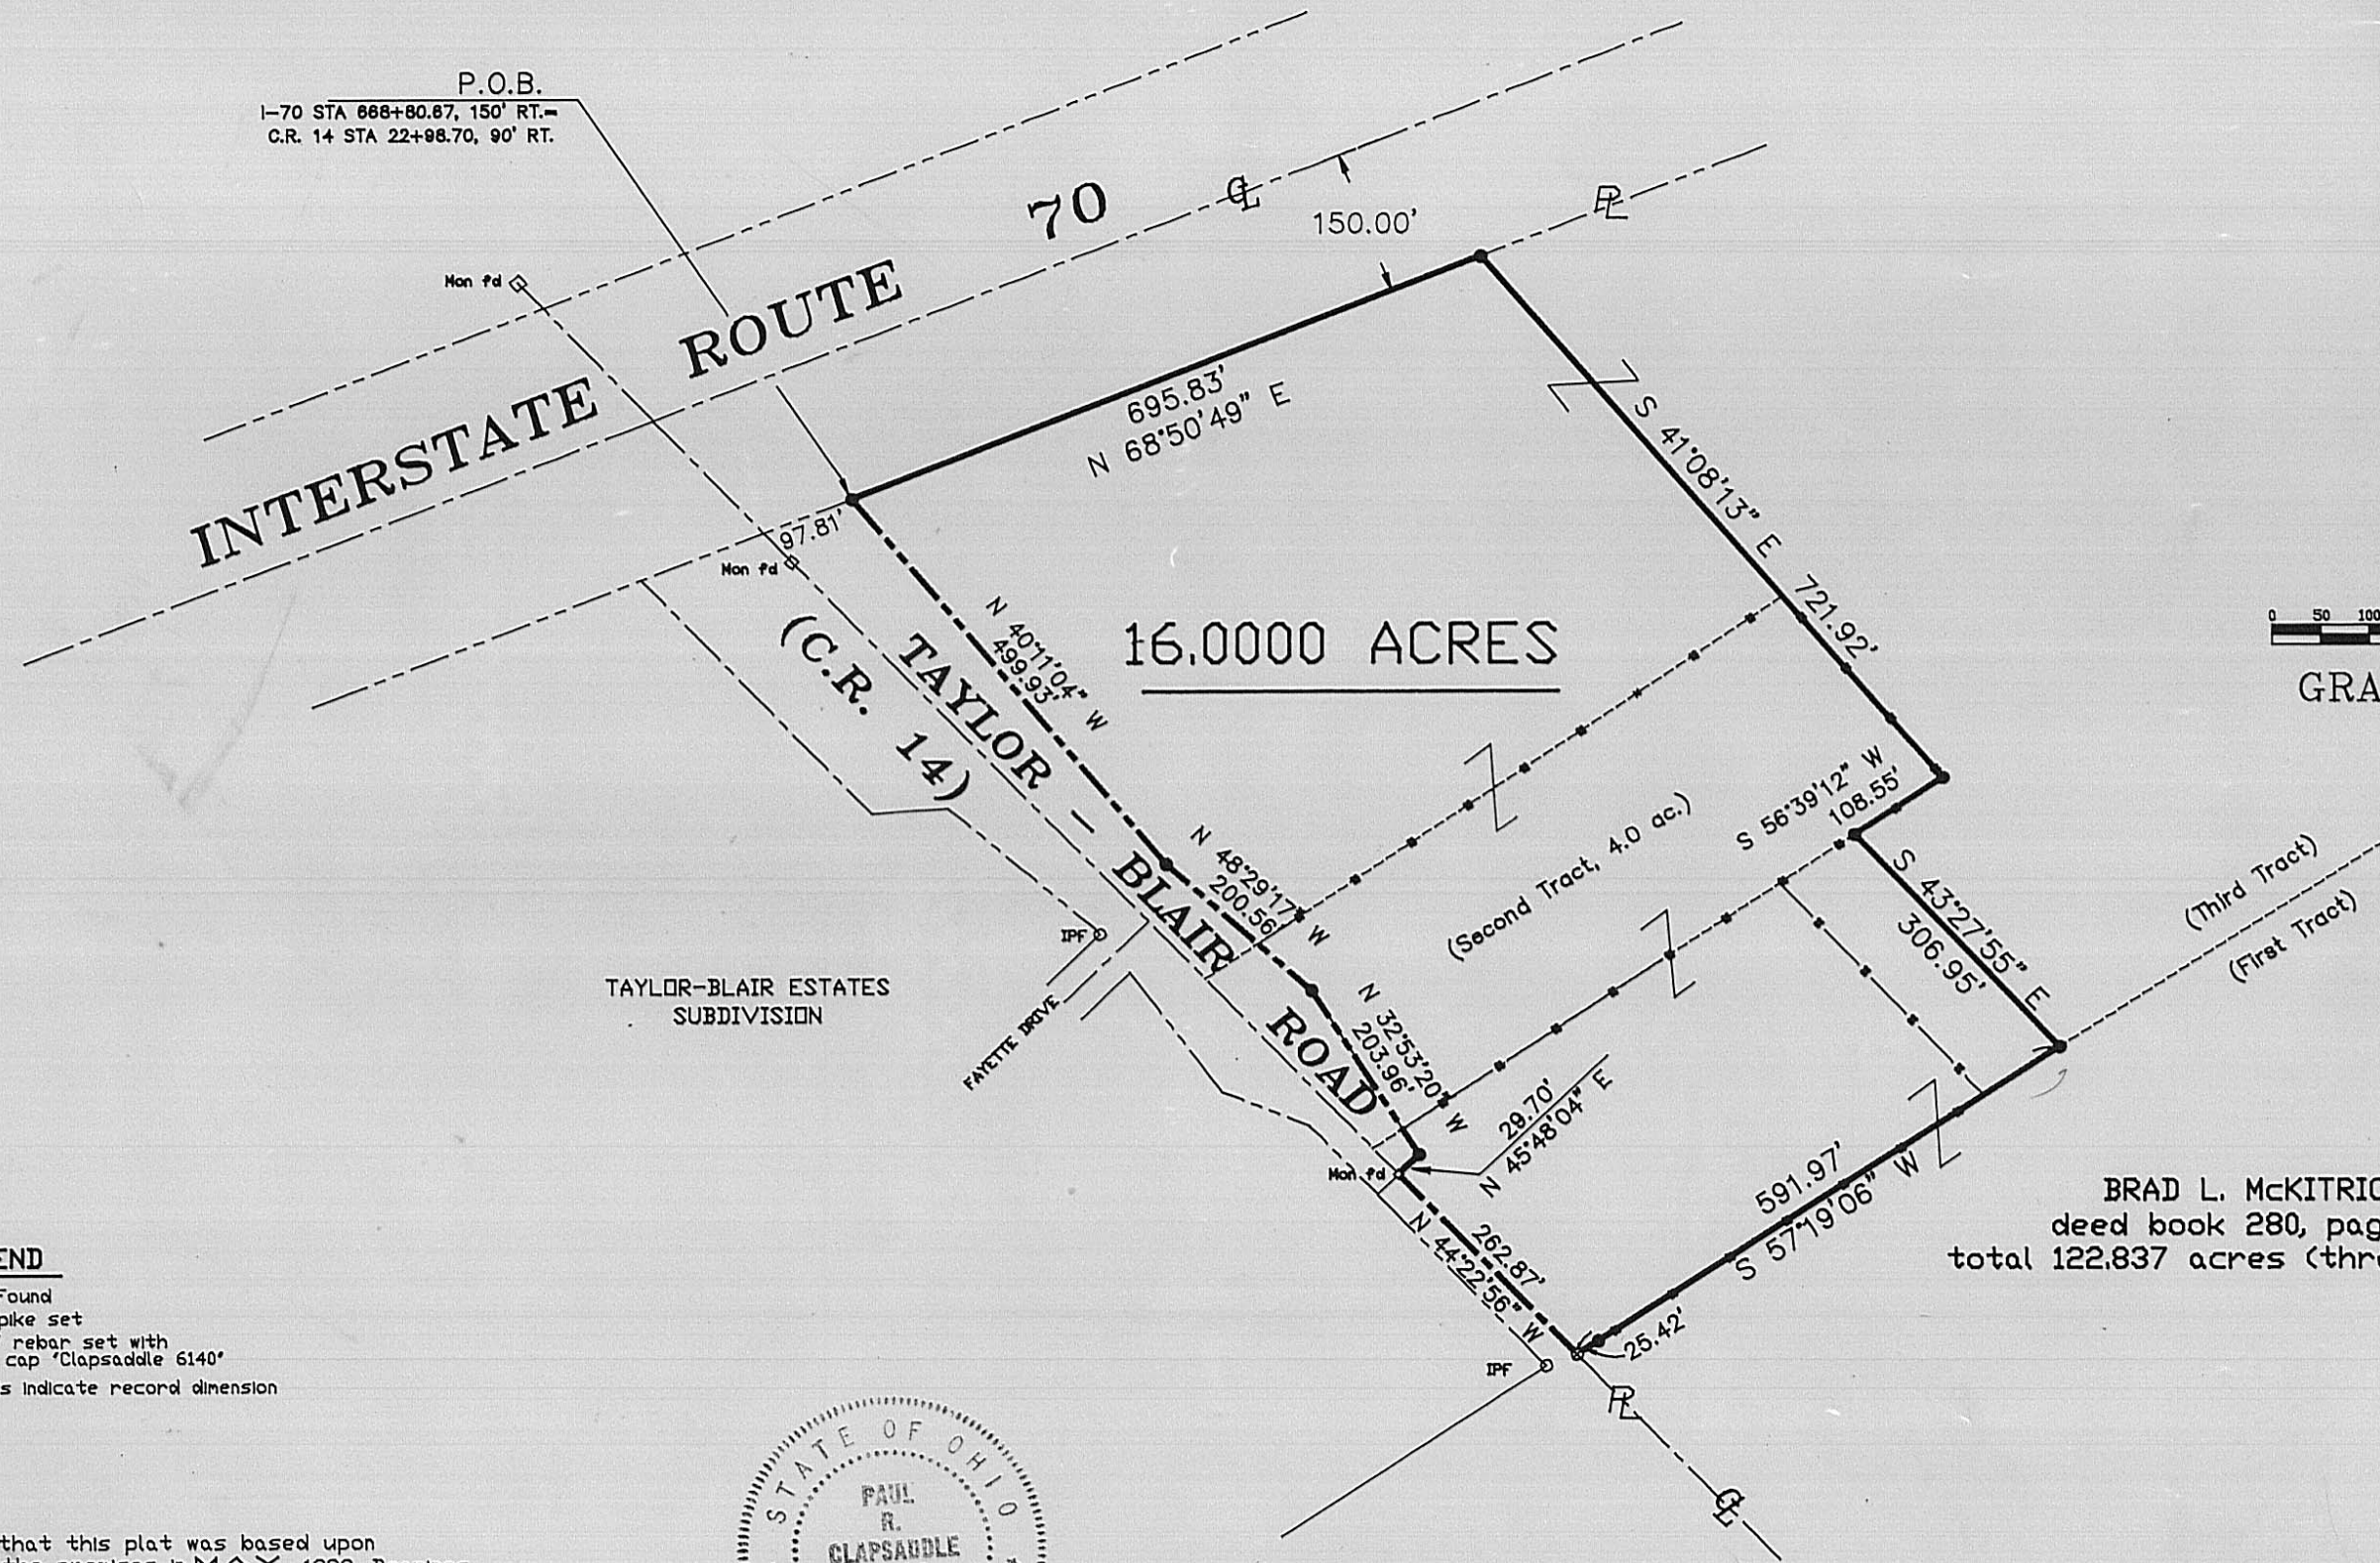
P.O.B.
I-70 STA 668+80.87, 150' RT.=
C.R. 14 STA 22+98.70, 90' RT.

INTERSTATE ROUTE 70

℄

150.00'

℞

Mon fd

695.83'
N 68°50'49" E

S 41°08'13" E

721.92'

97.81'

Mon fd

N 40°11'04" W
499.93'

TAYLOR – BLAIR ROAD

(C.R. 14)

16.0000 ACRES

0 50 100

GRA

S 56°39'12" W
108.55'

N 48°29'17" W
200.56'

(Second Tract, 4.0 ac.)

S 43°27'55" E
306.95'

(Third Tract)

(First Tract)

IPF

TAYLOR-BLAIR ESTATES
SUBDIVISION

FAYETTE DRIVE

N 32°53'20" W
203.96'

28.70'
N 45°48'04" E

Mon fd

591.97'
S 57°19'06" W

BRAD L. McKITRIC
deed book 280, pag
total 122.837 acres (thr

END
Found
pike set
rebar set with
cap 'Clapsaddle 6140'
s indicate record dimension

N 44°22'56" W
262.87'

25.42'

IPF

℞

℄

STATE OF OHIO
PAUL
R.
CLAPSADDLE

that this plat was based upon
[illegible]